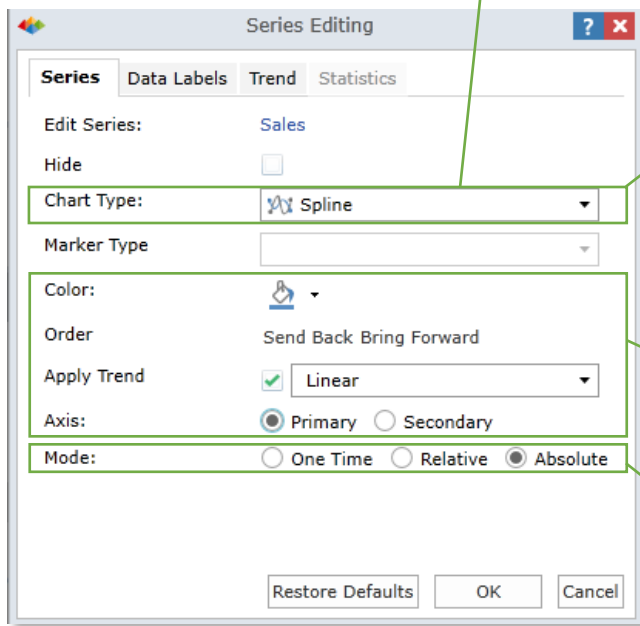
Series Editing

? ✕

Series | Data Labels | Trend | Statistics

Edit Series: Sales

Hide

Chart Type: Spline

Marker Type

Color:

Order Send Back Bring Forward

Apply Trend Linear

Axis: Primary Secondary

Mode: One Time Relative Absolute

Restore Defaults | OK | Cancel